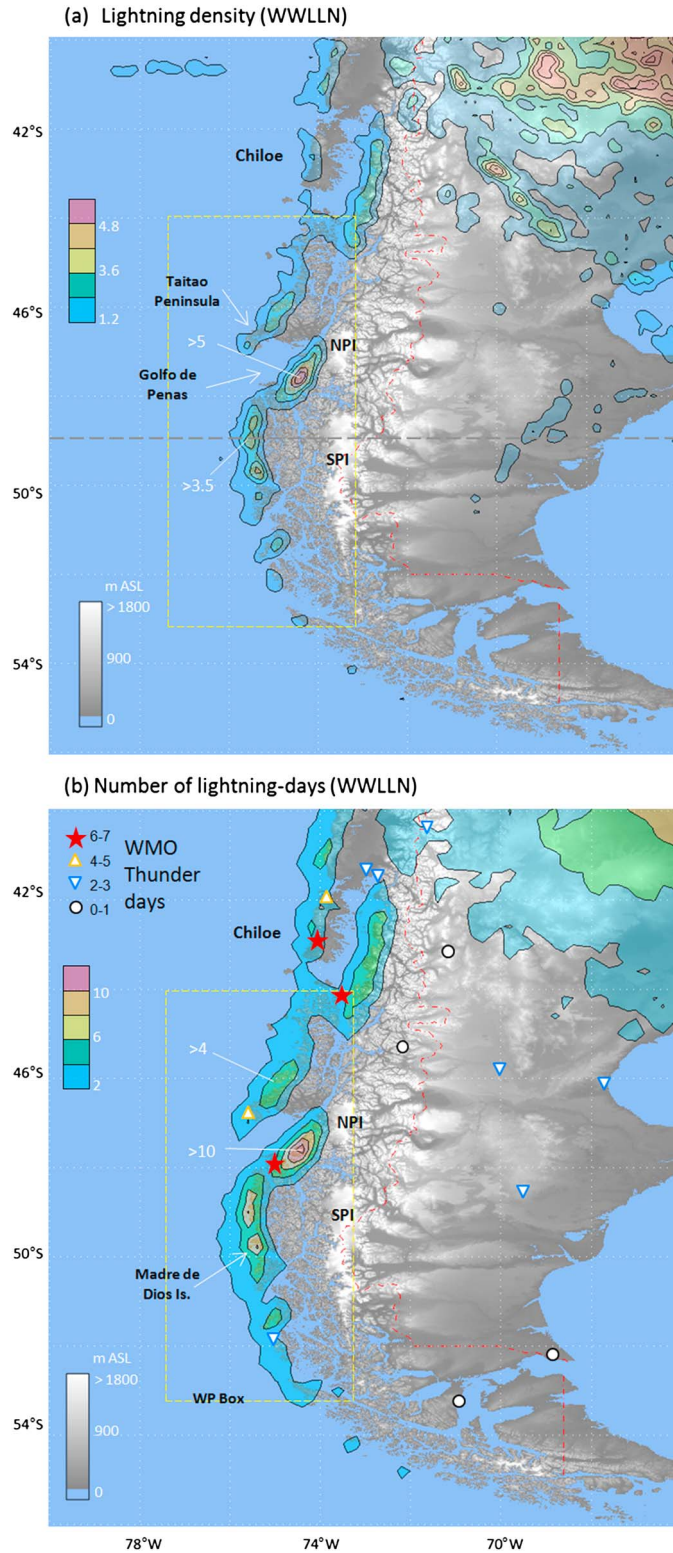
(a) Lightning density (WWLLN)

42°S

Chiloe

4.8
3.6
1.2

Taitao Peninsula

46°S

>5

NPI

Golfo de Penas

SPI

>3.5

50°S

m ASL
> 1800
900
0

54°S

(b) Number of lightning-days (WWLLN)

6-7
4-5
2-3
0-1

WMO Thunder days

42°S

Chiloe

10
6
2

>4

46°S

NPI

>10

SPI

50°S

Madre de Dios Is.

m ASL
> 1800
900
0

WP Box

54°S

78°W
74°W
70°W